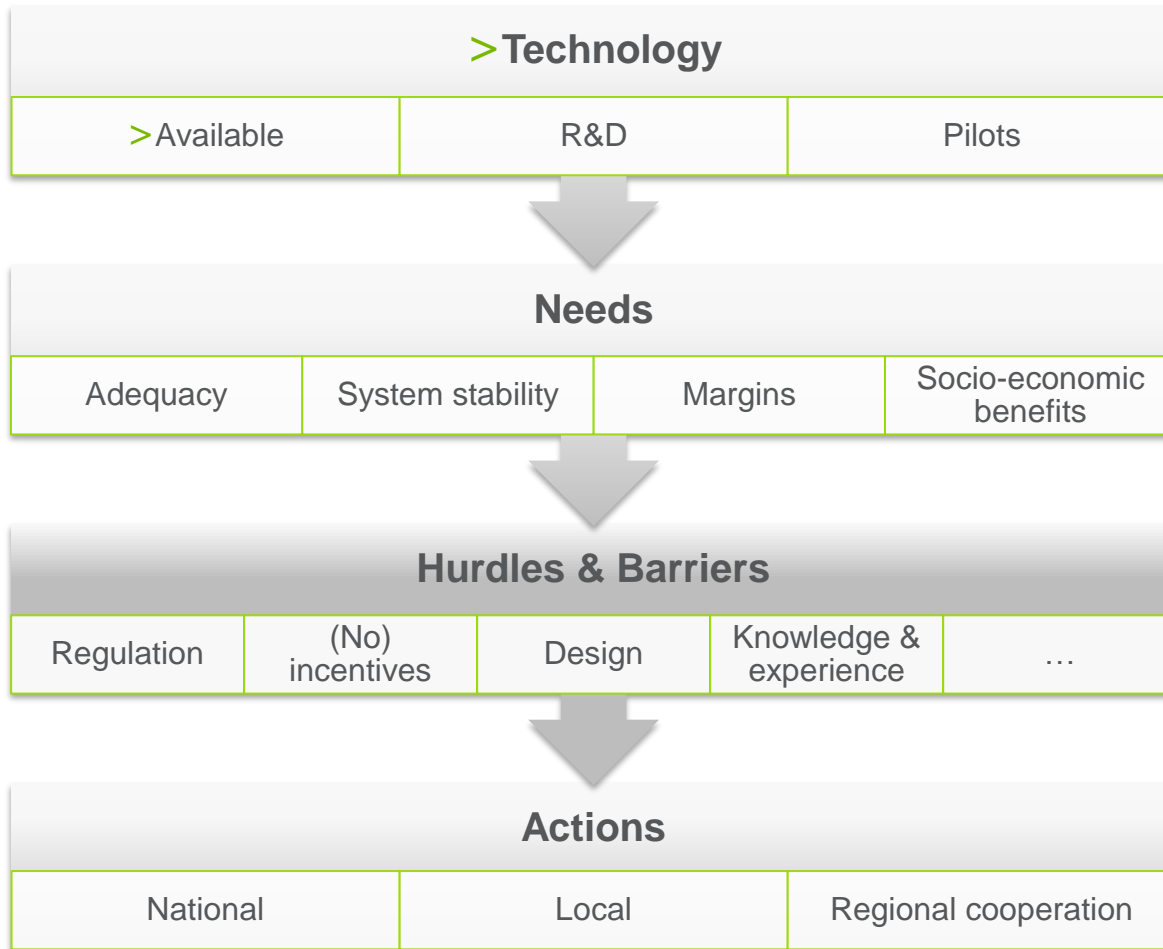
>Technology

| >Available | R&D | Pilots |
|---|---|---|

Needs

| Adequacy | System stability | Margins | Socio-economic benefits |
|---|---|---|---|

Hurdles & Barriers

| Regulation | (No) incentives | Design | Knowledge & experience | … |
|---|---|---|---|---|

Actions

| National | Local | Regional cooperation |
|---|---|---|